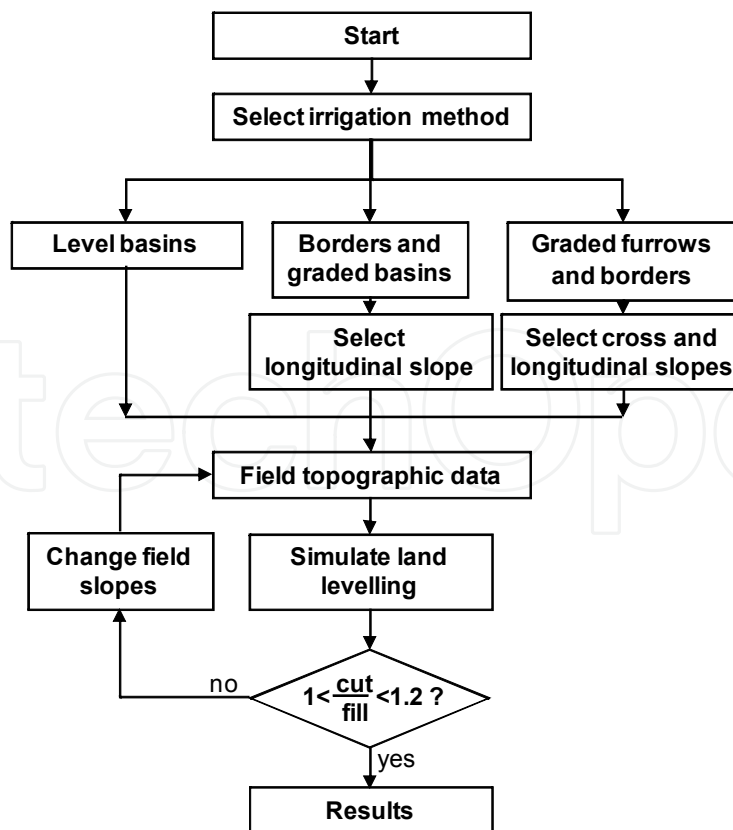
Start

Select irrigation method

Level basins

Borders and graded basins

Graded furrows and borders

Select longitudinal slope

Select cross and longitudinal slopes

Field topographic data

Change field slopes

Simulate land levelling

no

$1<\frac{cut}{fill}<1.2$ ?

yes

Results